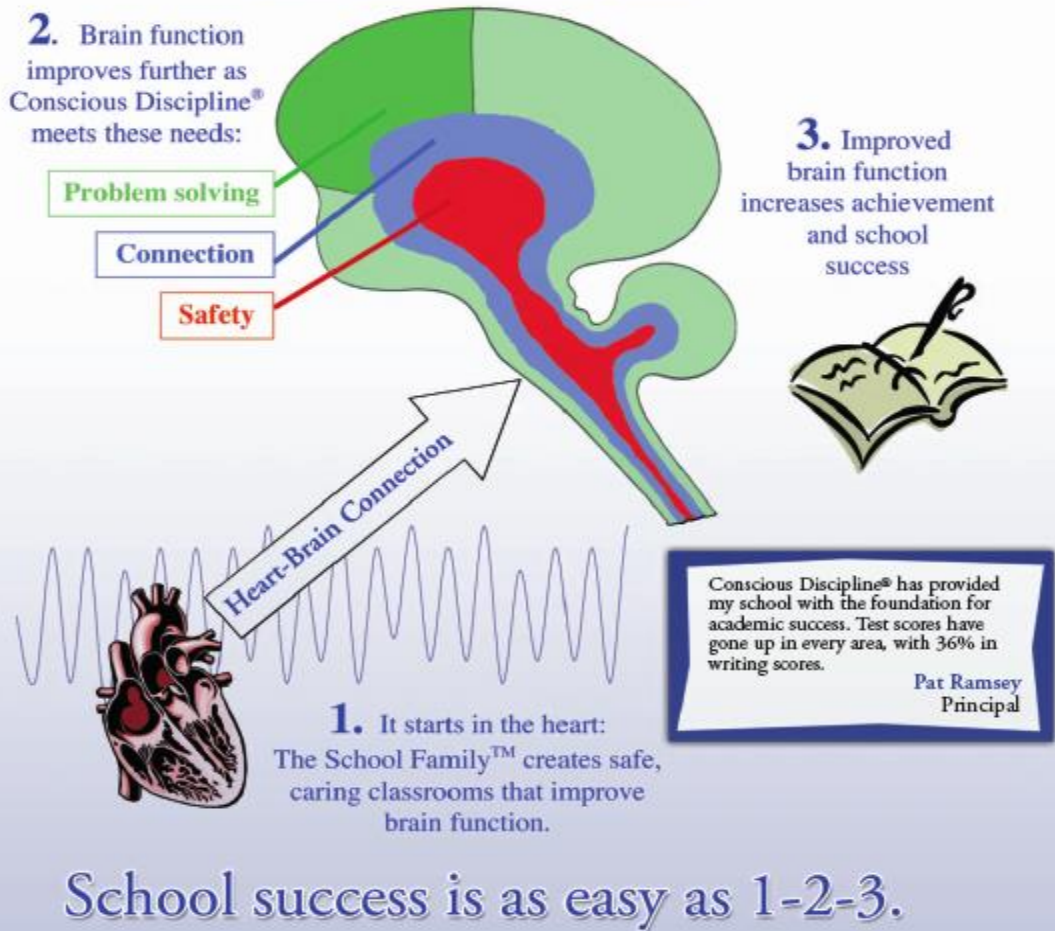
2. Brain function improves further as Conscious Discipline® meets these needs:

Problem solving

Connection

Safety

3. Improved brain function increases achievement and school success

Heart-Brain Connection

Conscious Discipline® has provided my school with the foundation for academic success. Test scores have gone up in every area, with 36% in writing scores.
Pat Ramsey
Principal

1. It starts in the heart: The School Family™ creates safe, caring classrooms that improve brain function.

School success is as easy as 1-2-3.